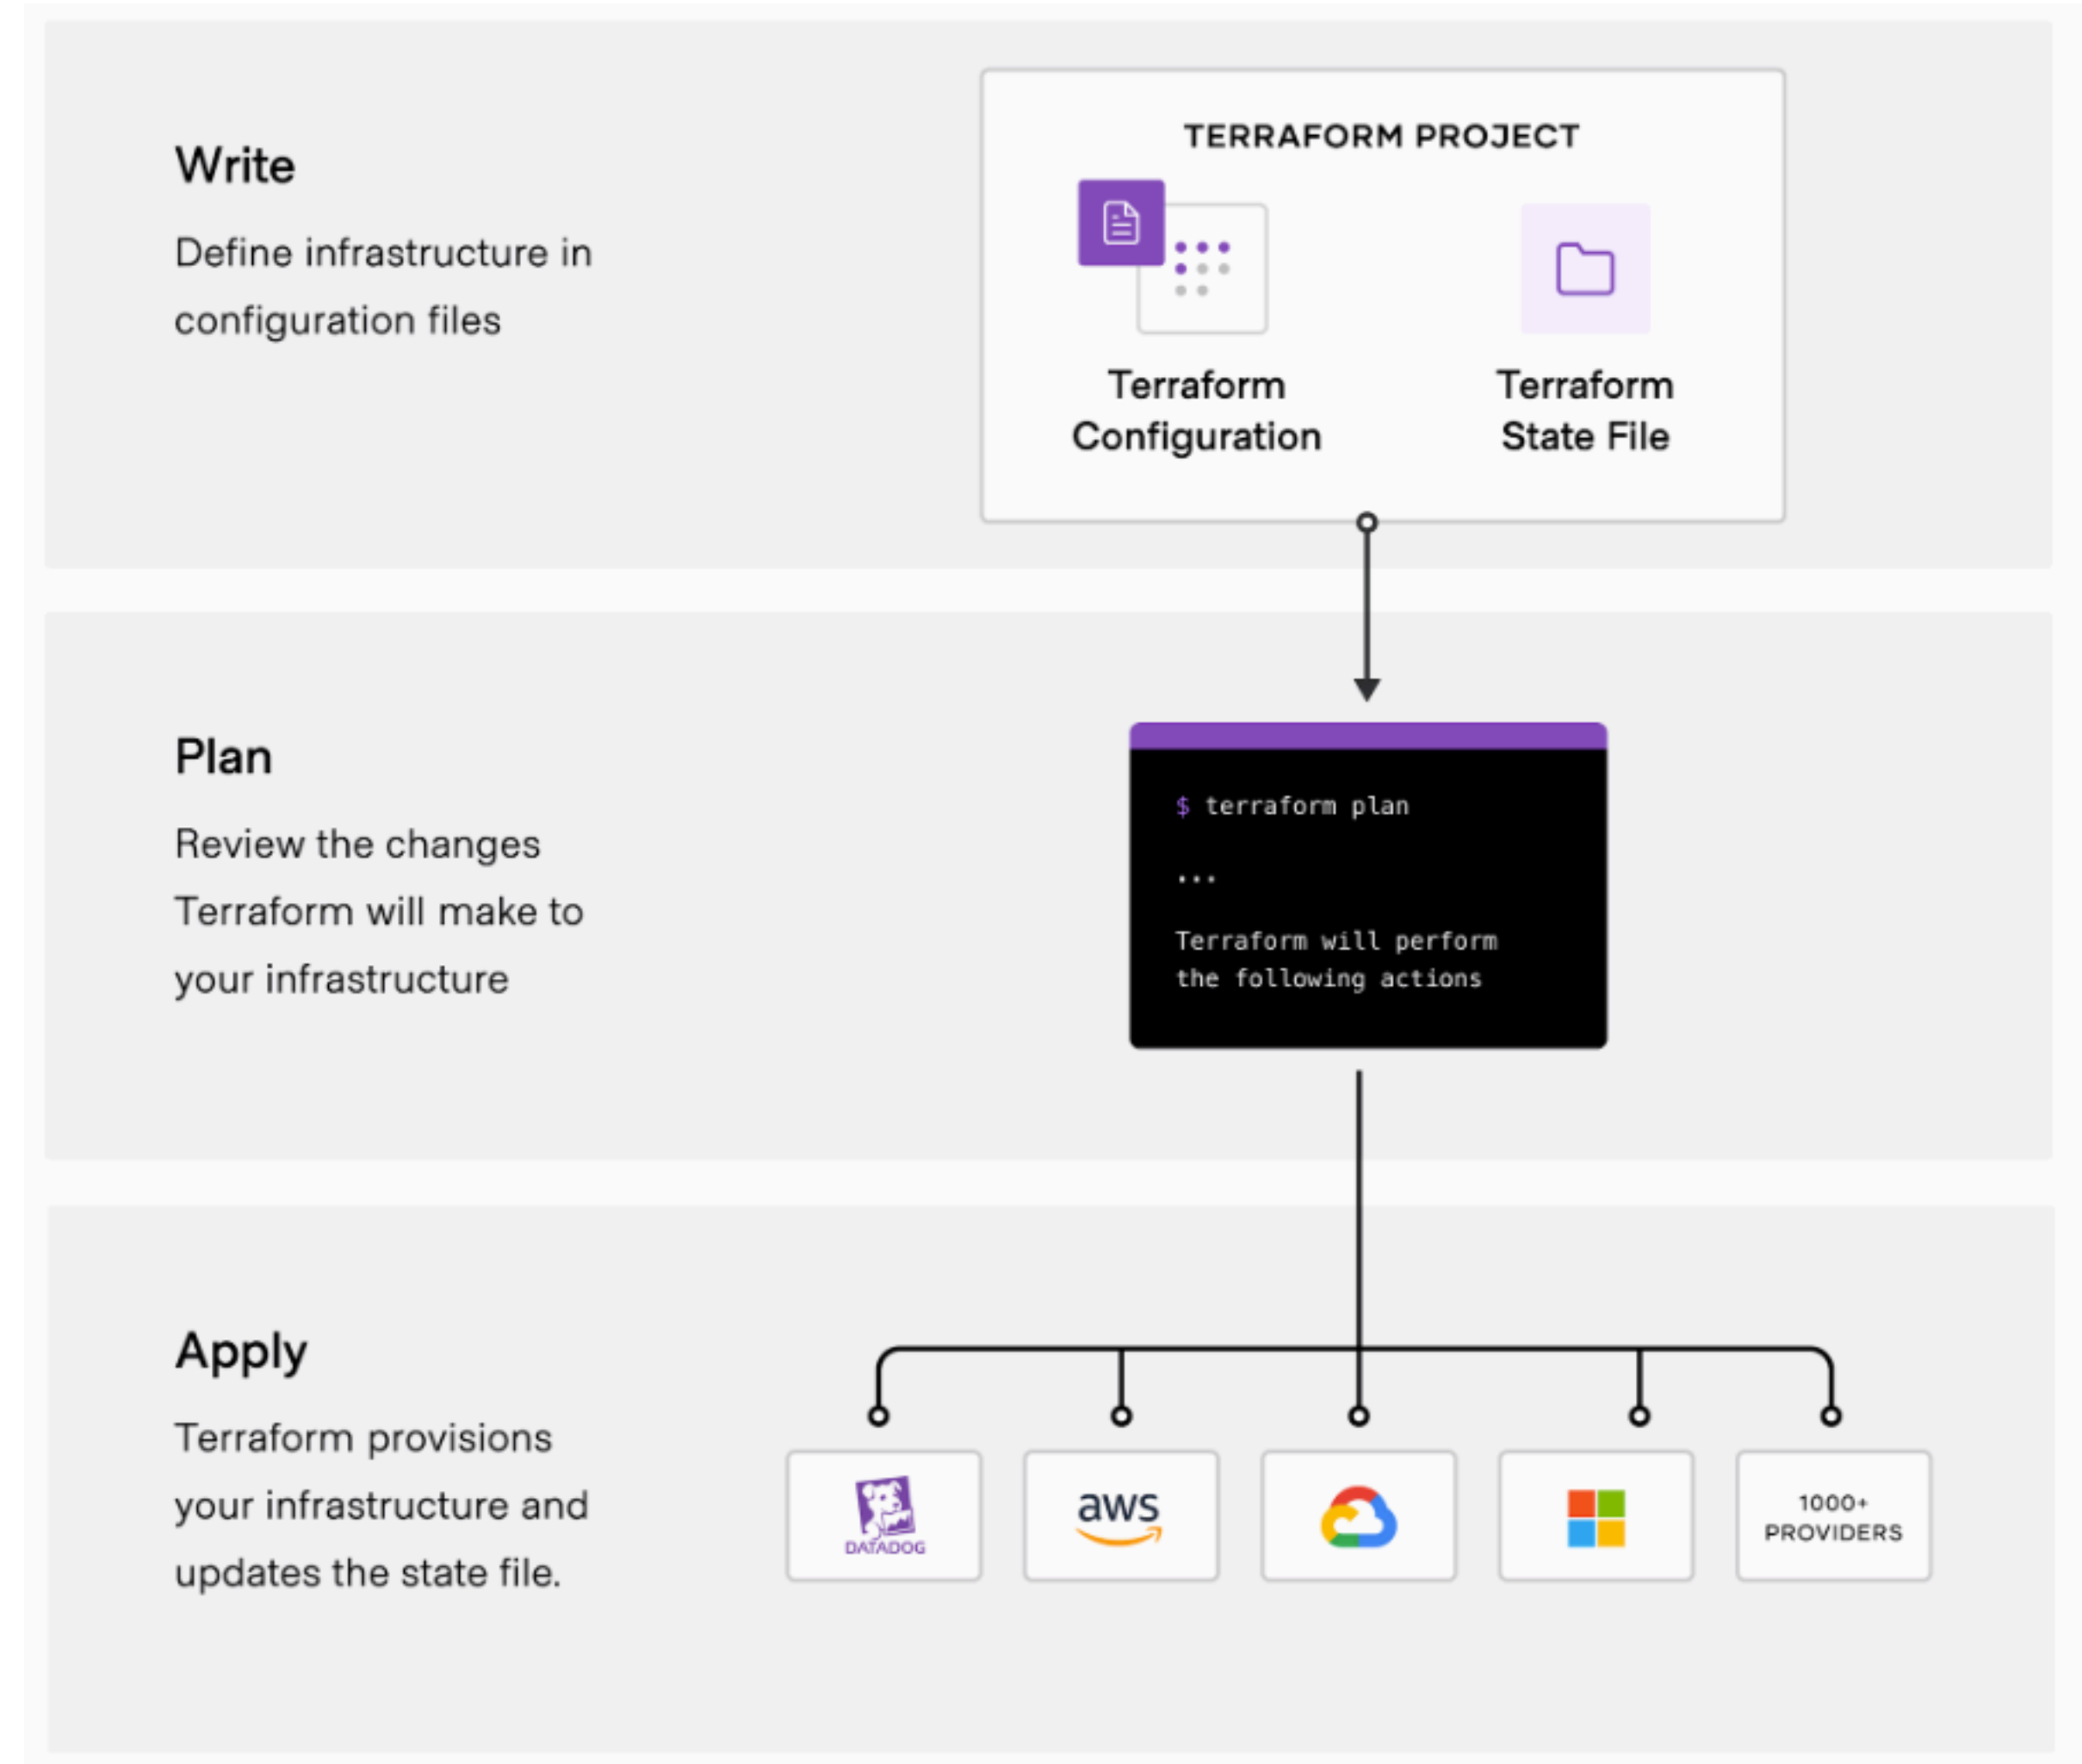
Write

Define infrastructure in configuration files

TERRAFORM PROJECT

Terraform Configuration

Terraform State File

Plan

Review the changes Terraform will make to your infrastructure

$ terraform plan

...

Terraform will perform the following actions

Apply

Terraform provisions your infrastructure and updates the state file.

DATADOG

aws

1000+ PROVIDERS